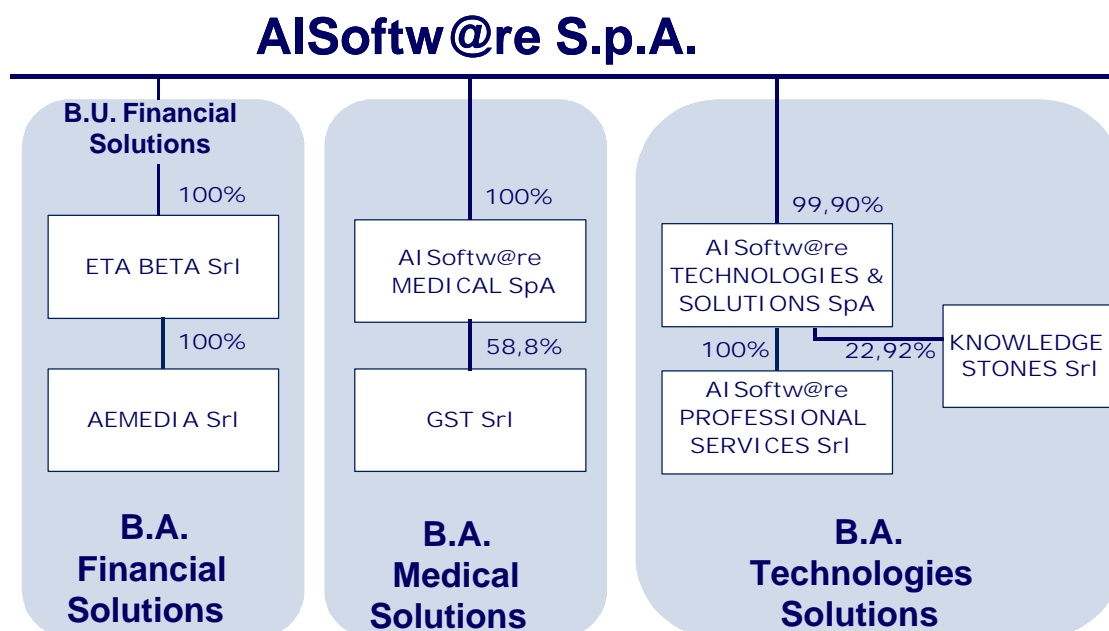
AISoftw@re S.p.A.

B.U. Financial Solutions

100%

ETA BETA Srl

100%

AEMEDIA Srl

B.A. Financial Solutions

100%

AISoftw@re MEDICAL SpA

58,8%

GST Srl

B.A. Medical Solutions

99,90%

AISoftw@re TECHNOLOGIES & SOLUTIONS SpA

100%

22,92%

KNOWLEDGE STONES Srl

AISoftw@re PROFESSIONAL SERVICES Srl

B.A. Technologies Solutions